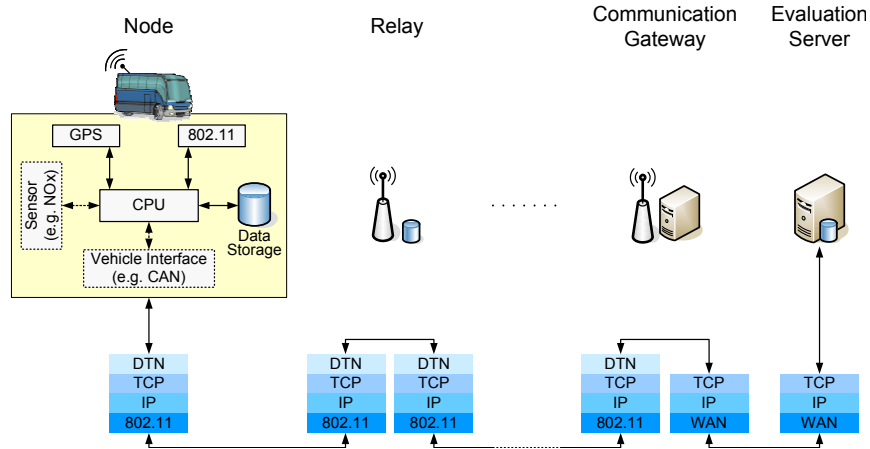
Node

Relay

Communication Gateway

Evaluation Server

GPS

802.11

Sensor (e.g. NOx)

CPU

Data Storage

Vehicle Interface (e.g. CAN)

.......

| DTN |
|---|
| TCP |
| IP |
| 802.11 |

| DTN | DTN |
|---|---|
| TCP | TCP |
| IP | IP |
| 802.11 | 802.11 |

| DTN | |
|---|---|
| TCP | TCP |
| IP | IP |
| 802.11 | WAN |

| TCP |
|---|
| IP |
| WAN |